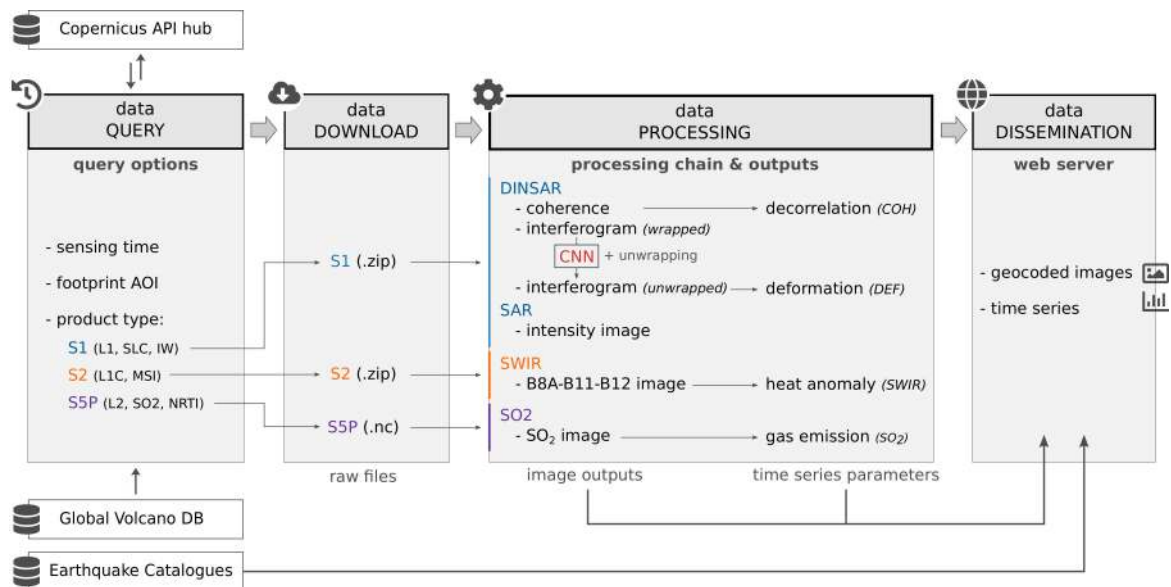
Copernicus API hub

data
QUERY

query options

- sensing time

- footprint AOI

- product type:

S1 (L1, SLC, IW)

S2 (L1C, MSI)

S5P (L2, SO2, NRTI)

data
DOWNLOAD

S1 (.zip)

S2 (.zip)

S5P (.nc)

raw files

data
PROCESSING

processing chain & outputs

DINSAR
- coherence → decorrelation *(COH)*
- interferogram *(wrapped)*
CNN + unwrapping
- interferogram *(unwrapped)* → deformation *(DEF)*

SAR
- intensity image

SWIR
- B8A-B11-B12 image → heat anomaly *(SWIR)*

SO2
- $SO_2$ image → gas emission *($SO_2$)*

image outputs

time series parameters

data
DISSEMINATION

web server

- geocoded images

- time series

Global Volcano DB

Earthquake Catalogues